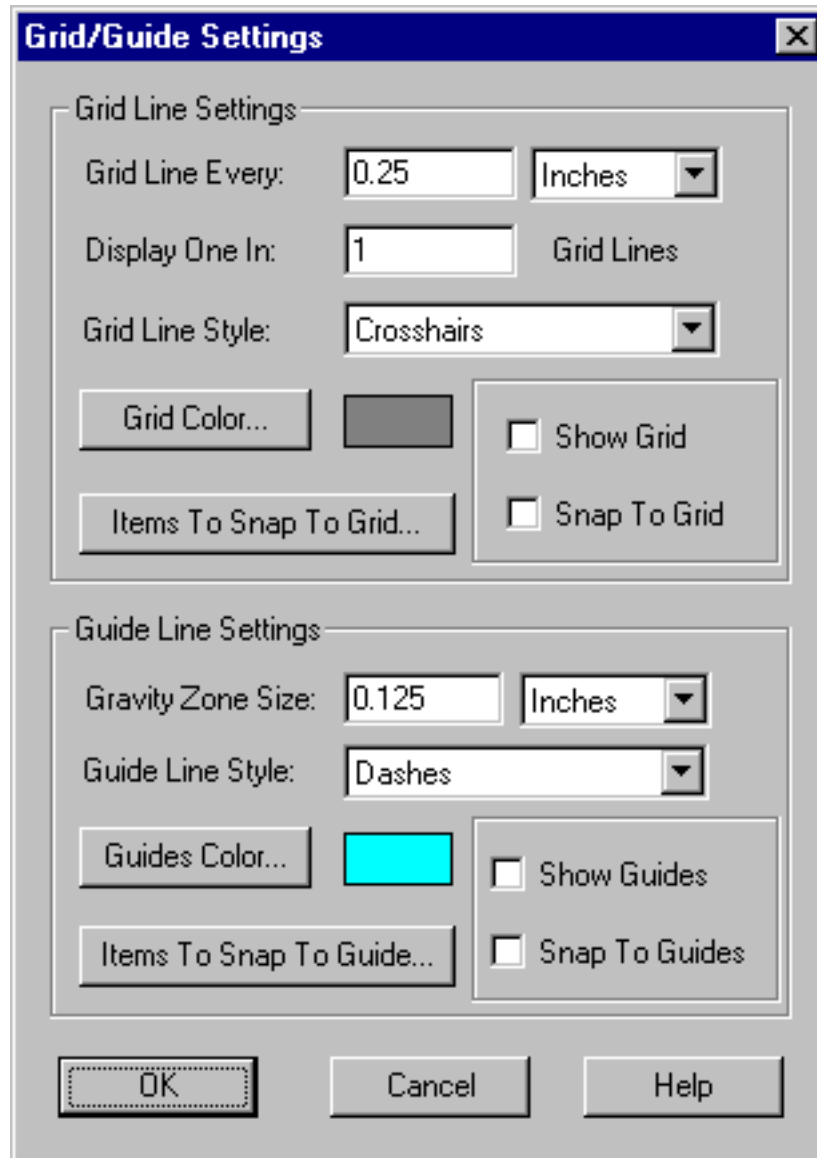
Grid/Guide Settings

Grid Line Settings

Grid Line Every: 0.25 Inches

Display One In: 1 Grid Lines

Grid Line Style: Crosshairs

Grid Color...

Show Grid

Snap To Grid

Items To Snap To Grid...

Guide Line Settings

Gravity Zone Size: 0.125 Inches

Guide Line Style: Dashes

Guides Color...

Show Guides

Snap To Guides

Items To Snap To Guide...

OK Cancel Help